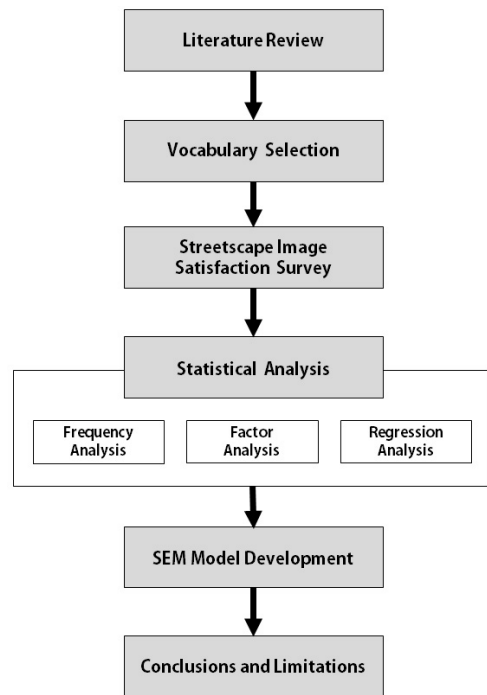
Literature Review

Vocabulary Selection

Streetscape Image Satisfaction Survey

Statistical Analysis

Frequency Analysis

Factor Analysis

Regression Analysis

SEM Model Development

Conclusions and Limitations